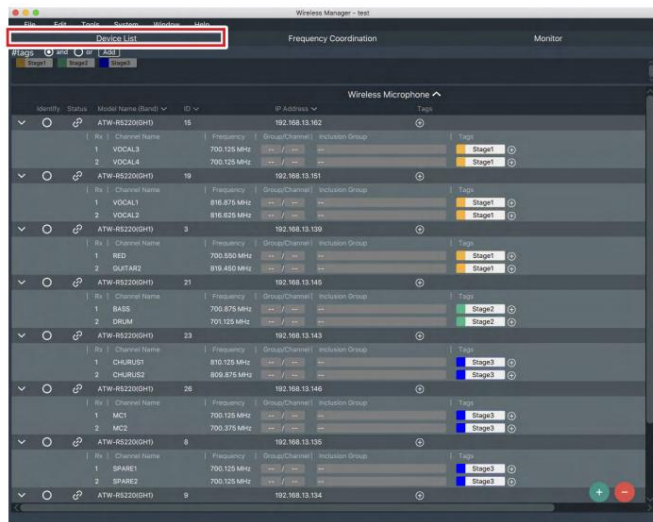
Wireless Manager - test

File Edit Tools System Window Help

Device List
Frequency Coordination
Monitor

#tags and or Add
Stage1 Stage2 Stage3

Wireless Microphone

| Identify | Status | Model Name (Band) | ID | IP Address | Tags |
|---|---|---|---|---|---|
| | | ATW-RS220(GH1) | 15 | 192.168.13.162 | |

| Rx | Channel Name | Frequency | Group/Channel | Inclusion Group | Tags |
|---|---|---|---|---|---|
| 1 | VOCAL3 | 700.125 MHz | -- / -- | -- | Stage1 |
| 2 | VOCAL4 | 700.125 MHz | -- / -- | -- | Stage1 |

ATW-RS220(GH1) 19 192.168.13.151

| Rx | Channel Name | Frequency | Group/Channel | Inclusion Group | Tags |
|---|---|---|---|---|---|
| 1 | VOCAL1 | 816.875 MHz | -- / -- | -- | Stage1 |
| 2 | VOCAL2 | 816.825 MHz | -- / -- | -- | Stage1 |

ATW-RS220(GH1) 3 192.168.13.139

| Rx | Channel Name | Frequency | Group/Channel | Inclusion Group | Tags |
|---|---|---|---|---|---|
| 1 | RED | 700.550 MHz | -- / -- | -- | Stage1 |
| 2 | GUITAR2 | 819.450 MHz | -- / -- | -- | Stage1 |

ATW-RS220(GH1) 21 192.168.13.145

| Rx | Channel Name | Frequency | Group/Channel | Inclusion Group | Tags |
|---|---|---|---|---|---|
| 1 | BASS | 700.875 MHz | -- / -- | -- | Stage2 |
| 2 | DRUM | 701.125 MHz | -- / -- | -- | Stage2 |

ATW-RS220(GH1) 23 192.168.13.143

| Rx | Channel Name | Frequency | Group/Channel | Inclusion Group | Tags |
|---|---|---|---|---|---|
| 1 | CHURUS1 | 810.125 MHz | -- / -- | -- | Stage3 |
| 2 | CHURUS2 | 809.875 MHz | -- / -- | -- | Stage3 |

ATW-RS220(GH1) 26 192.168.13.146

| Rx | Channel Name | Frequency | Group/Channel | Inclusion Group | Tags |
|---|---|---|---|---|---|
| 1 | MC1 | 700.125 MHz | -- / -- | -- | Stage3 |
| 2 | MC2 | 700.375 MHz | -- / -- | -- | Stage3 |

ATW-RS220(GH1) 8 192.168.13.135

| Rx | Channel Name | Frequency | Group/Channel | Inclusion Group | Tags |
|---|---|---|---|---|---|
| 1 | SPARE1 | 700.125 MHz | -- / -- | -- | Stage3 |
| 2 | SPARE2 | 700.125 MHz | -- / -- | -- | Stage3 |

ATW-RS220(GH1) 9 192.168.13.134